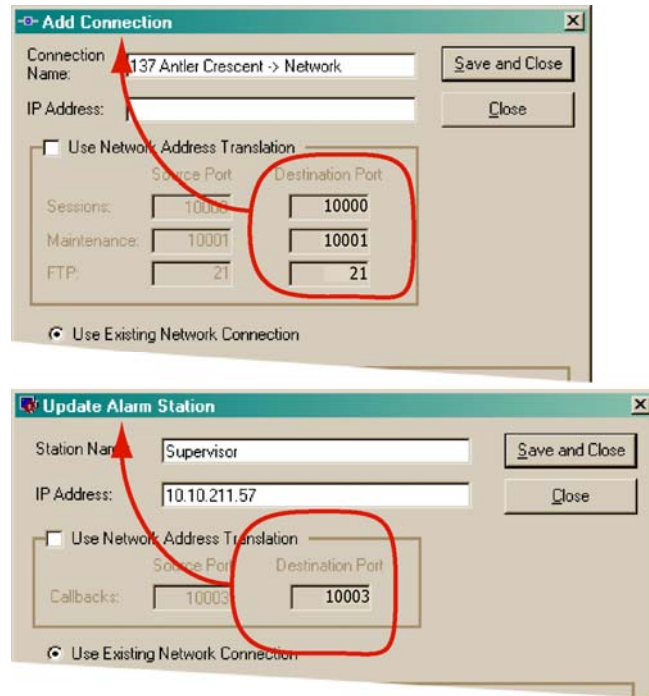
Add Connection

Connection Name: 137 Antler Crescent -> Network

Save and Close

IP Address:

Close

Use Network Address Translation

Source Port

Destination Port

Sessions: 10000 10000

Maintenance: 10001 10001

FTP: 21 21

Use Existing Network Connection

Update Alarm Station

Station Name: Supervisor

Save and Close

IP Address: 10.10.211.57

Close

Use Network Address Translation

Source Port

Destination Port

Callbacks: 10003 10003

Use Existing Network Connection